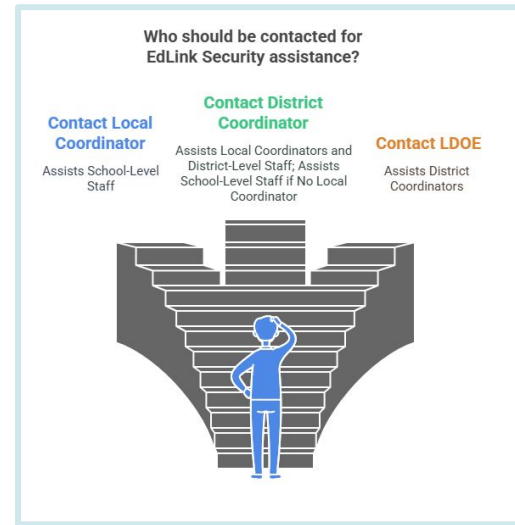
Who should be contacted for EdLink Security assistance?

Contact Local Coordinator

Assists School-Level Staff

Contact District Coordinator

Assists Local Coordinators and District-Level Staff; Assists School-Level Staff if No Local Coordinator

Contact LDOE

Assists District Coordinators